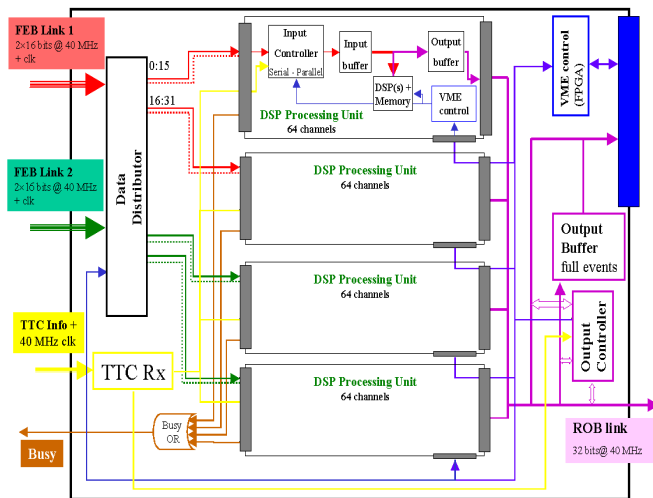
FEB Link 1
2×16 bits @ 40 MHz + clk

0:15

16:31

Data Distributor

Input Controller
Serial - Parallel

Input buffer

Output buffer

DSP(s) + Memory

VME control

DSP Processing Unit
64 channels

VME control (FPGA)

FEB Link 2
2×16 bits @ 40 MHz + clk

DSP Processing Unit
64 channels

Output Buffer
full events

DSP Processing Unit
64 channels

TTC Info + 40 MHz clk

Output Controller

TTC Rx

DSP Processing Unit
64 channels

Busy OR

Busy

ROB link
32 bits@ 40 MHz